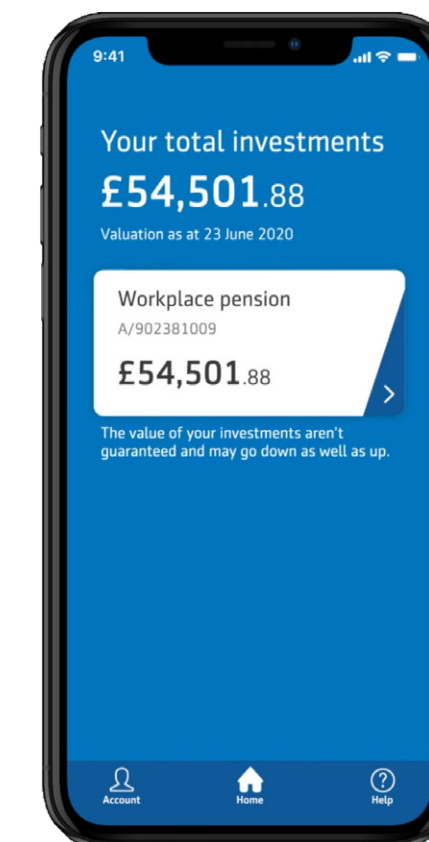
9:41

Your total investments
£54,501.88
Valuation as at 23 June 2020

Workplace pension
A/902381009
£54,501.88

The value of your investments aren't guaranteed and may go down as well as up.

Account
Home
Help